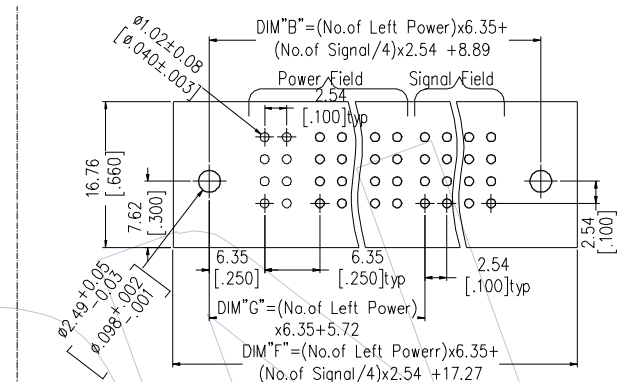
DIM"B"=(No.of Left Power)x6.35+ (No.of Signal/4)x2.54 +8.89

$\varnothing 1.02\pm0.08$
$[\varnothing .040\pm.003]$

Power Field

Signal Field

2.54
[.100]typ

16.76
[.660]

7.62
[.300]

2.54
[.100]

6.35
[.250]

6.35
[.250]typ

2.54
[.100]typ

$\varnothing 2.49^{+0.05}_{-0.03}$
$[\varnothing .098^{+.002}_{-.001}]$

DIM"G"=(No.of Left Power) x6.35+5.72

DIM"F"=(No.of Left Powerr)x6.35+ (No.of Signal/4)x2.54 +17.27